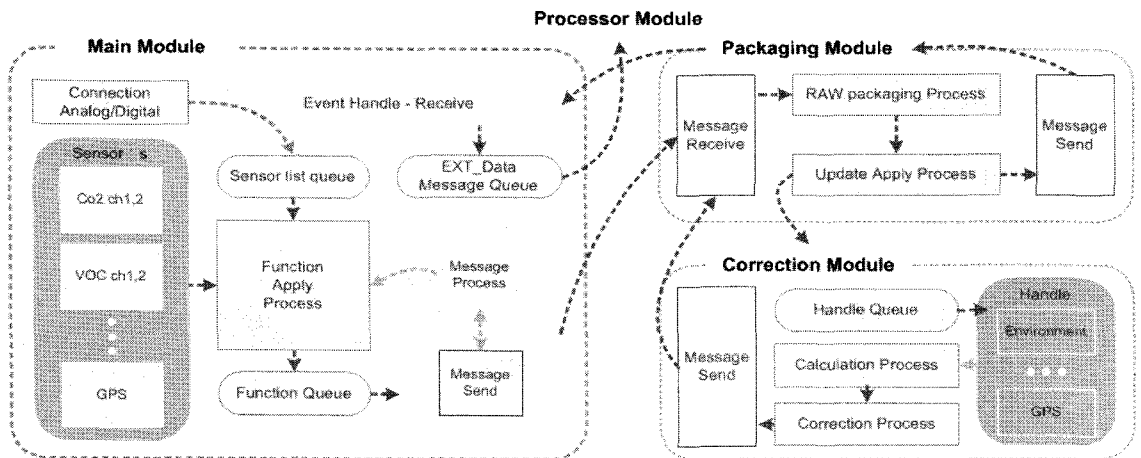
Processor Module

Main Module

Connection Analog/Digital

Event Handle - Receive

Sensor s

Co2 ch1,2

VOC ch1,2

GPS

Sensor list queue

EXT_Data Message Queue

Function Apply Process

Message Process

Function Queue

Message Send

Packaging Module

Message Receive

RAW packaging Process

Update Apply Process

Message Send

Correction Module

Message Send

Handle Queue

Calculation Process

Correction Process

Handle

Environment

GPS